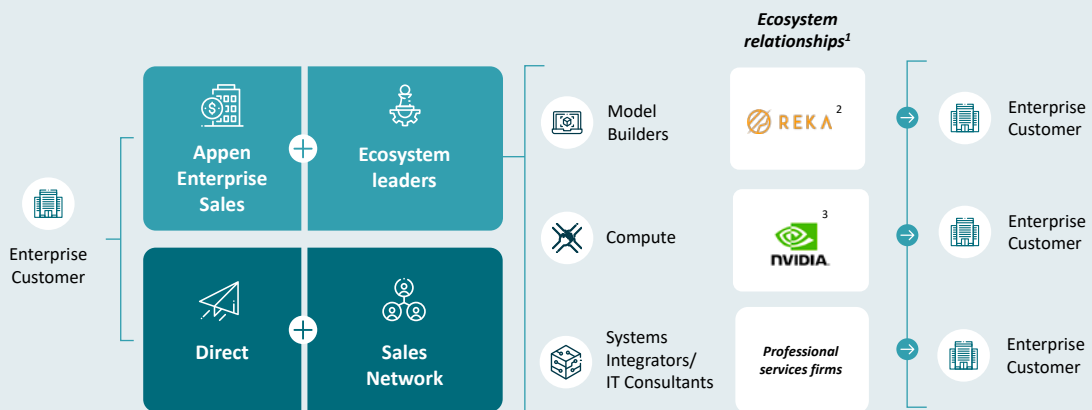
Ecosystem relationships$^1$

Enterprise Customer

Appen Enterprise Sales

Ecosystem leaders

Direct

Sales Network

Model Builders

REKA $^2$

Compute

NVIDIA. $^3$

Systems Integrators/ IT Consultants

Professional services firms

Enterprise Customer

Enterprise Customer

Enterprise Customer